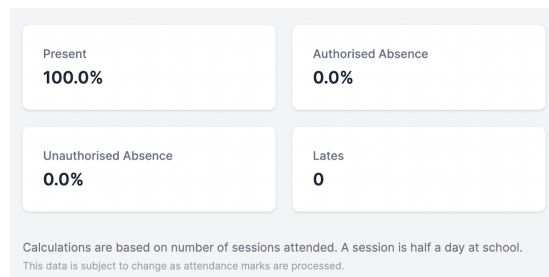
Present
100.0%

Authorised Absence
0.0%

Unauthorised Absence
0.0%

Lates
0

Calculations are based on number of sessions attended. A session is half a day at school.

This data is subject to change as attendance marks are processed.